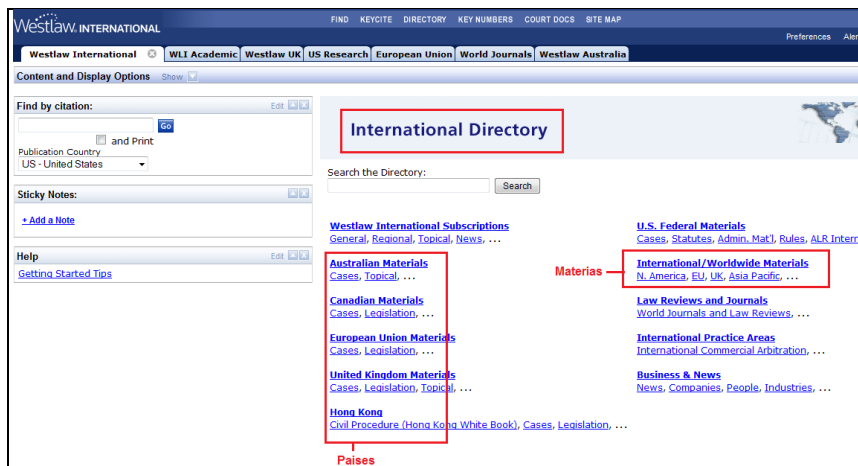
Westlaw. INTERNATIONAL

FIND KEYCITE DIRECTORY KEY NUMBERS COURT DOCS SITE MAP

Preferences Aler

Westlaw International | WLI Academic | Westlaw UK | US Research | European Union | World Journals | Westlaw Australia

Content and Display Options Show

Find by citation: Edit

Go

and Print

Publication Country

US - United States

Sticky Notes:

+ Add a Note

Help Edit

Getting Started Tips

International Directory

Search the Directory:

Search

Westlaw International Subscriptions
General, Regional, Topical, News, ...

Australian Materials
Cases, Topical, ...

Canadian Materials
Cases, Legislation, ...

European Union Materials
Cases, Legislation, ...

United Kingdom Materials
Cases, Legislation, Topical, ...

Hong Kong
Civil Procedure (Hong Kong White Book), Cases, Legislation, ...

Paises

U.S. Federal Materials
Cases, Statutes, Admin. Mat'l, Rules, ALR Intern

Materias

International/Worldwide Materials
N. America, EU, UK, Asia Pacific, ...

Law Reviews and Journals
World Journals and Law Reviews, ...

International Practice Areas
International Commercial Arbitration, ...

Business & News
News, Companies, People, Industries, ...